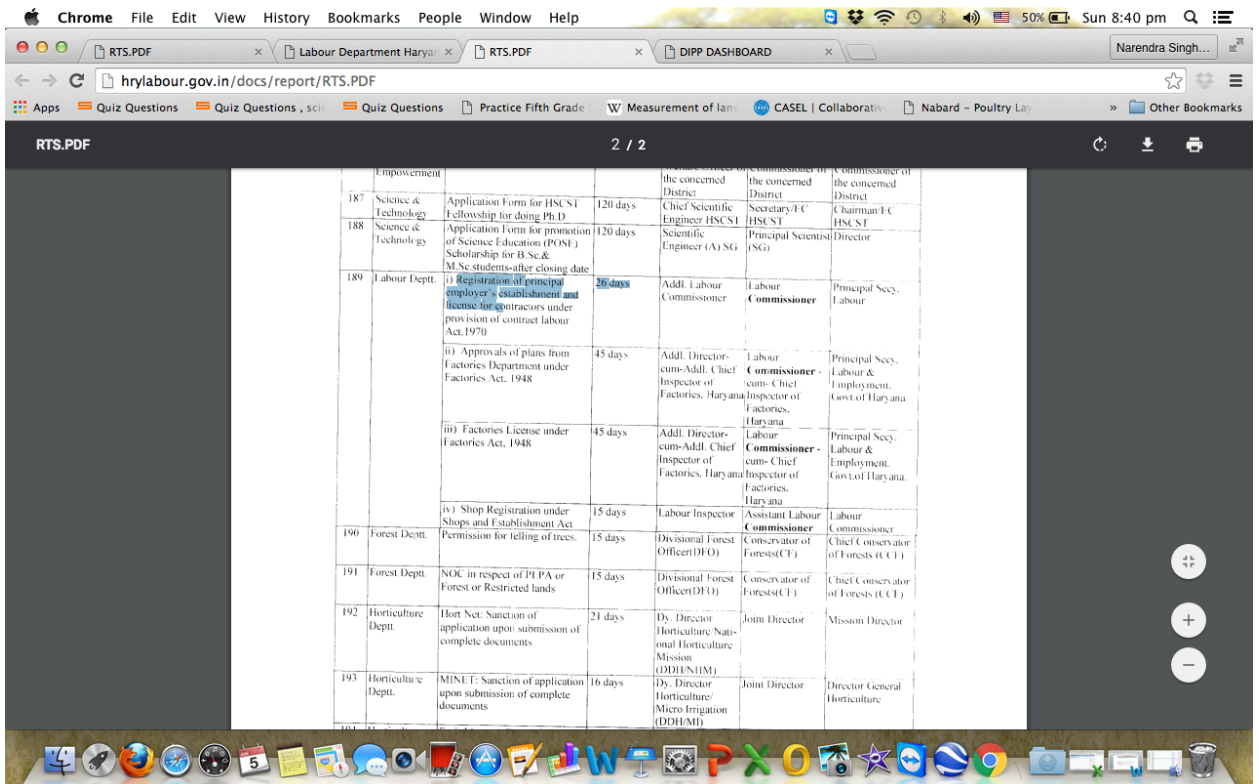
Chrome File Edit View History Bookmarks People Window Help

50% Sun 8:40 pm

RTS.PDF | Labour Department Haryan | RTS.PDF | DIPP DASHBOARD

Narendra Singh...

hrylabour.gov.in/docs/report/RTS.PDF

Apps | Quiz Questions | Quiz Questions , sci | Quiz Questions | Practice Fifth Grade | Measurement of lan | CASEL | Collaborativ | Nabard – Poultry Lay | » | Other Bookmarks

RTS.PDF

2 / 2

| | Empowerment | | | the concerned District | the concerned District | the concerned District |
|---|---|---|---|---|---|---|
| 187 | Science & Technology | Application Form for HSCST Fellowship for doing Ph.D | 120 days | Chief Scientific Engineer HSCST | Secretary/EC HSCST | Chairman/EC HSCST |
| 188 | Science & Technology | Application Form for promotion of Science Education (POSE) Scholarship for B.Sc.& M.Sc.students-after closing date | 120 days | Scientific Engineer (A) SG | Principal Scientist (SG) | Director |
| 189 | Labour Deptt. | i) Registration of principal employer's establishment and license for contractors under provision of contract labour Act,1970 | 26 days | Addl. Labour Commissioner | Labour **Commissioner** | Principal Secy. Labour |
| | | ii) Approvals of plans from Factories Department under Factories Act, 1948 | 45 days | Addl. Director-cum-Addl. Chief Inspector of Factories, Haryana | Labour **Commissioner** -cum- Chief Inspector of Factories, Haryana | Principal Secy. Labour & Employment, Govt.of Haryana. |
| | | iii) Factories License under Factories Act, 1948 | 45 days | Addl. Director-cum-Addl. Chief Inspector of Factories, Haryana | Labour **Commissioner** -cum- Chief Inspector of Factories, Haryana | Principal Secy. Labour & Employment, Govt.of Haryana. |
| | | iv) Shop Registration under Shops and Establishment Act | 15 days | Labour Inspector | Assistant Labour **Commissioner** | Labour Commissioner |
| 190 | Forest Deptt. | Permission for felling of trees. | 15 days | Divisional Forest Officer(DFO) | Conservator of Forests(CF) | Chief Conservator of Forests (CCF) |
| 191 | Forest Deptt. | NOC in respect of PLPA or Forest or Restricted lands | 15 days | Divisional Forest Officer(DFO) | Conservator of Forests(CF) | Chief Conservator of Forests (CCF) |
| 192 | Horticulture Deptt. | Hort Net: Sanction of application upon submission of complete documents | 21 days | Dy. Director Horticulture/National Horticulture Mission (DDH/NHM) | Joint Director | Mission Director |
| 193 | Horticulture Deptt. | MINET: Sanction of application upon submission of complete documents | 16 days | Dy. Director Horticulture/ Micro Irrigation (DDH/MI) | Joint Director | Director General Horticulture |